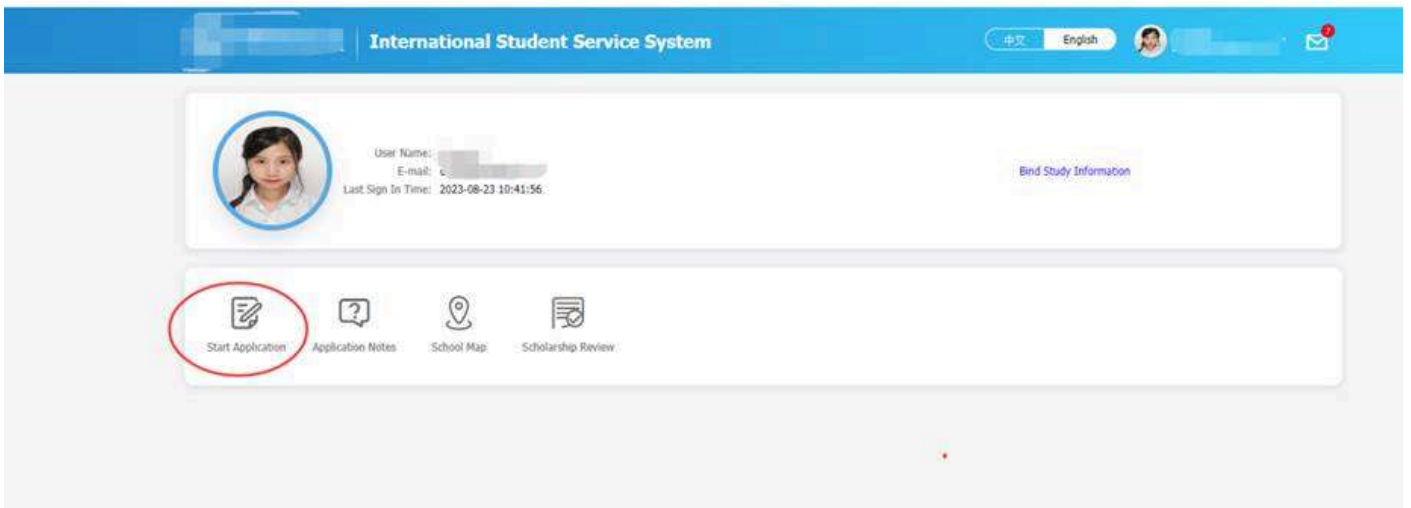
International Student Service System

中文 English

User Name: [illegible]
E-mail: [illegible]
Last Sign In Time: 2023-08-23 10:41:56

Bind Study Information

Start Application
Application Notes
School Map
Scholarship Review